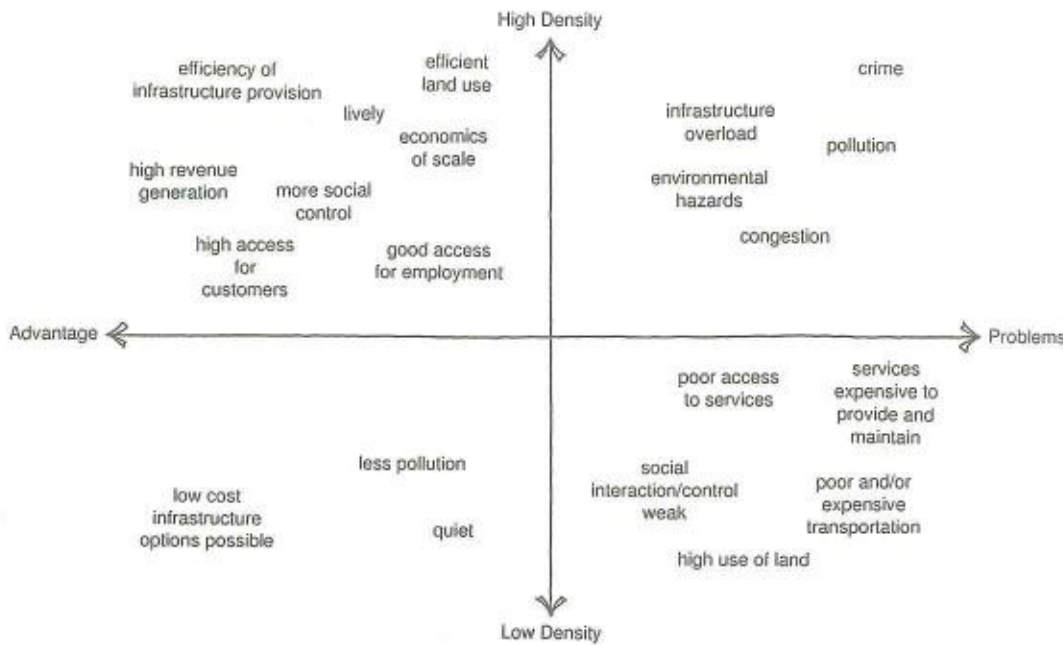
High Density

efficiency of infrastructure provision

efficient land use

lively

economics of scale

high revenue generation

more social control

high access for customers

good access for employment

crime

infrastructure overload

pollution

environmental hazards

congestion

Advantage

Problems

poor access to services

services expensive to provide and maintain

less pollution

low cost infrastructure options possible

quiet

social interaction/control weak

poor and/or expensive transportation

high use of land

Low Density